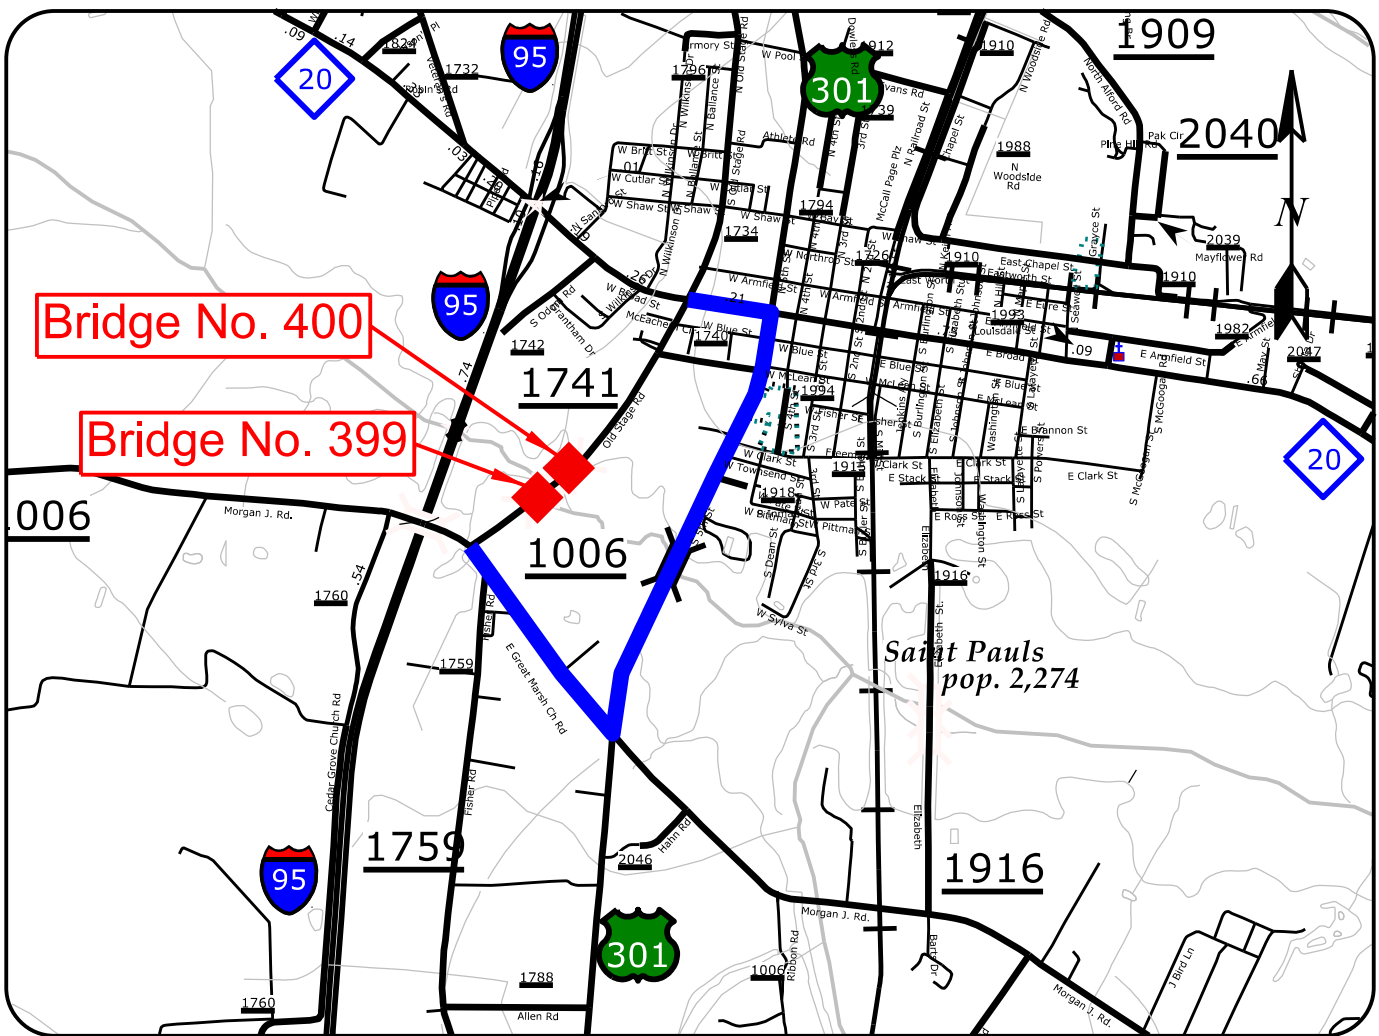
1909
2040
N
20
95
301
95
Bridge No. 400
Bridge No. 399
1741
1006
.006
Morgan J. Rd.
20
Saint Pauls
pop. 2,274
1759
1916
95
301
1760
1759
1760
1788
Allen Rd
2046
Hahn Rd
Morgan J. Rd.
1006
Ribbon Rd
Morgan J. Rd.
J Bird Ln
1742
1740
1732
1824
1796
1794
1734
1726
1910
1988
1993
1982
2039
2047
1994
1918
1916
1913
Cedar Grove Church Rd
Fisher Rd
E Great Marsh Ch Rd
Old Stage Rd
Mayflower Rd
E Armfield St
W Sylva St
E Clark St
W Blue St
W Armfield St
W Shaw St
W Cutlar St
W Britt St
Athletic Rd
W Pool
Armory St
Pak Cir
Pine Hill Rd
North Alford Rd
N Woodside Rd
Chapel St
E Brannon St
Morgan J. Rd.
.09
.14
.03
.54
.74
.09
.66